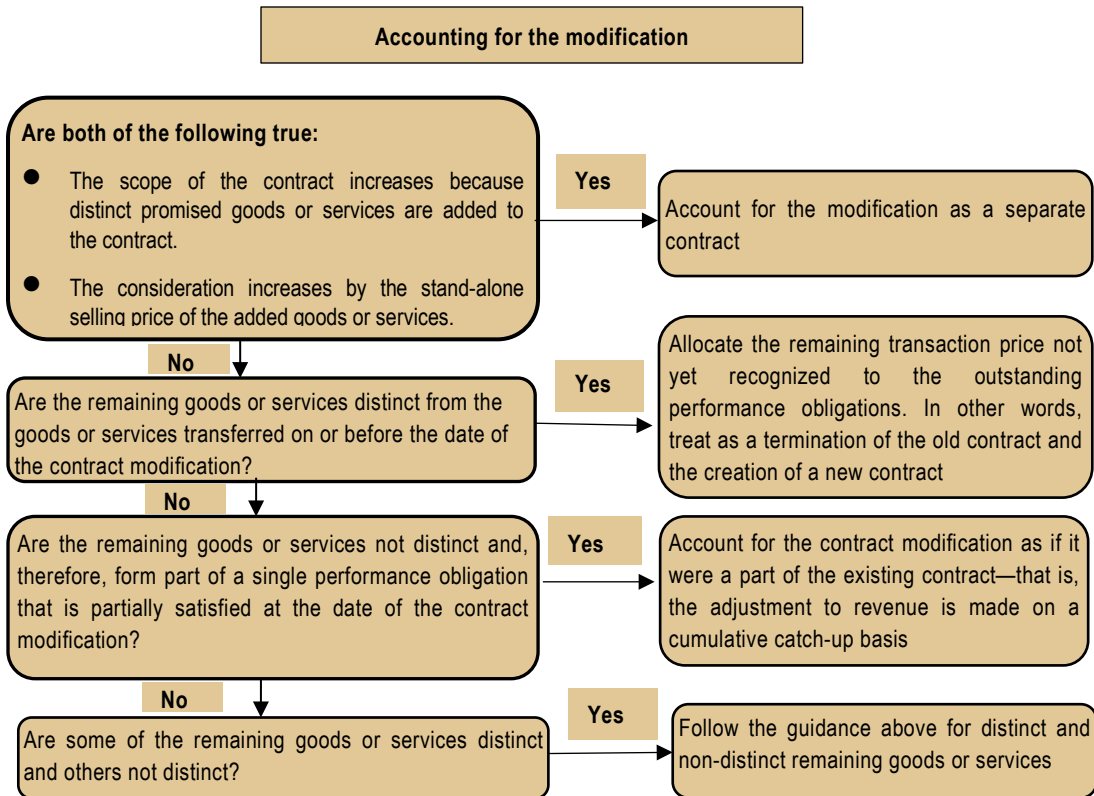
Accounting for the modification

Are both of the following true:

- The scope of the contract increases because distinct promised goods or services are added to the contract.
- The consideration increases by the stand-alone selling price of the added goods or services.

Yes

Account for the modification as a separate contract

No

Are the remaining goods or services distinct from the goods or services transferred on or before the date of the contract modification?

Yes

Allocate the remaining transaction price not yet recognized to the outstanding performance obligations. In other words, treat as a termination of the old contract and the creation of a new contract

No

Are the remaining goods or services not distinct and, therefore, form part of a single performance obligation that is partially satisfied at the date of the contract modification?

Yes

Account for the contract modification as if it were a part of the existing contract—that is, the adjustment to revenue is made on a cumulative catch-up basis

No

Are some of the remaining goods or services distinct and others not distinct?

Yes

Follow the guidance above for distinct and non-distinct remaining goods or services